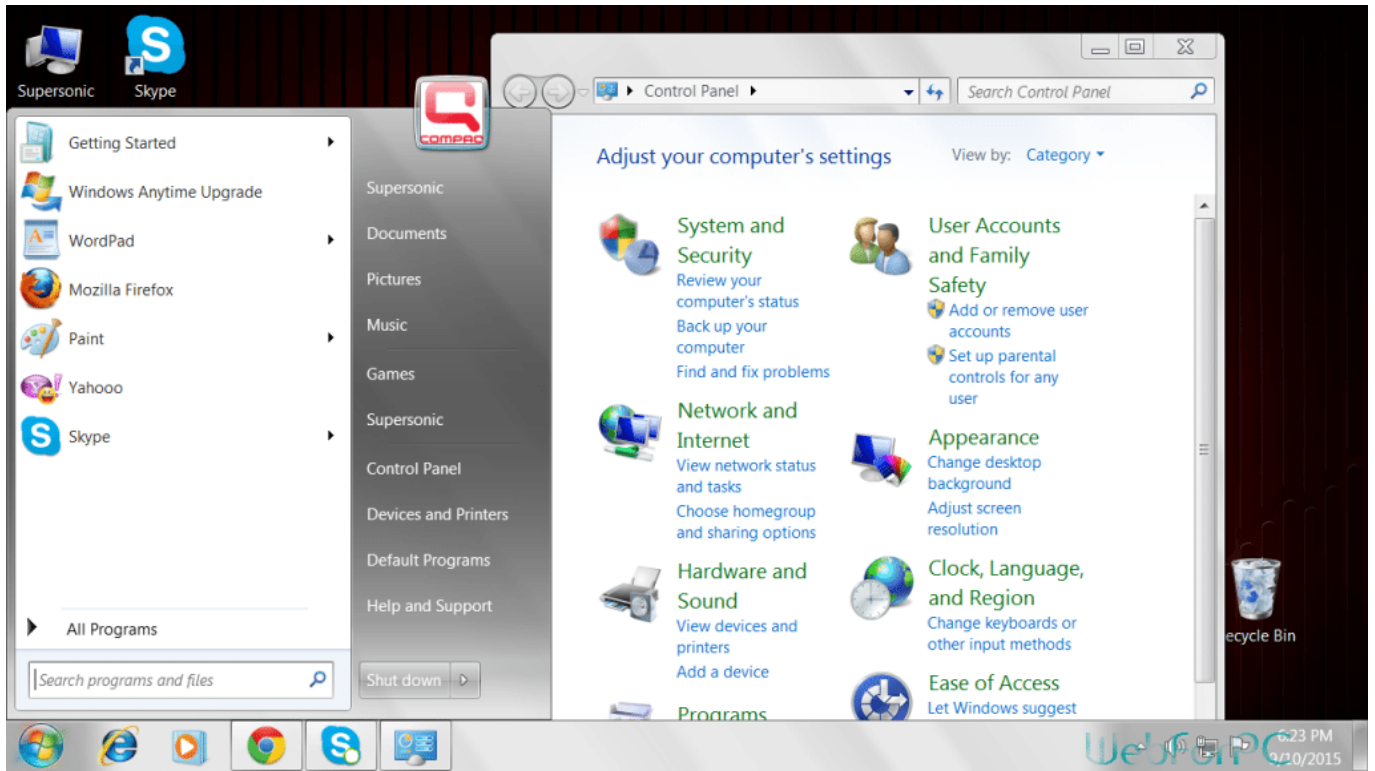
Supersonic
Skype

Getting Started
Windows Anytime Upgrade
WordPad
Mozilla Firefox
Paint
Yahooo
Skype
All Programs
Search programs and files

COMPAQ
Supersonic
Documents
Pictures
Music
Games
Supersonic
Control Panel
Devices and Printers
Default Programs
Help and Support
Shut down

Control Panel
Search Control Panel

Adjust your computer's settings
View by: Category

System and Security
Review your computer's status
Back up your computer
Find and fix problems

Network and Internet
View network status and tasks
Choose homegroup and sharing options

Hardware and Sound
View devices and printers
Add a device

Programs

User Accounts and Family Safety
Add or remove user accounts
Set up parental controls for any user

Appearance
Change desktop background
Adjust screen resolution

Clock, Language, and Region
Change keyboards or other input methods

Ease of Access
Let Windows suggest

ecycle Bin

WebForPC
6:23 PM
9/10/2015